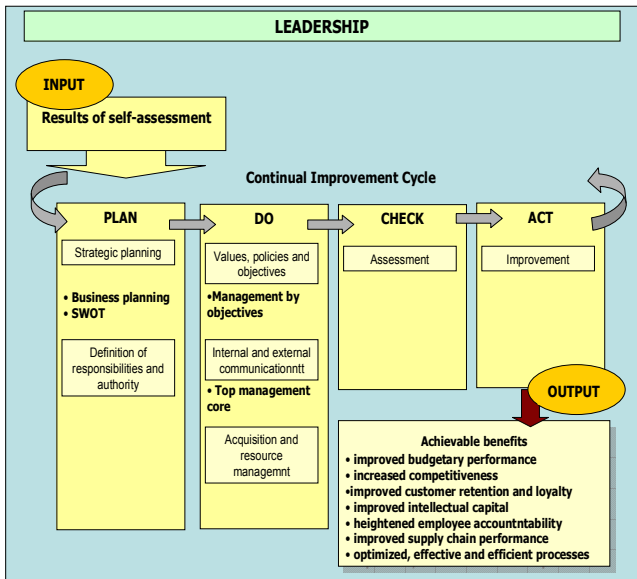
LEADERSHIP

INPUT

Results of self-assessment

Continual Improvement Cycle

PLAN

Strategic planning

• Business planning
• SWOT

Definition of responsibilities and authority

DO

Values, policies and objectives

•Management by objectives

Internal and external communicationntt

• Top management core

Acquisition and resource managemnt

CHECK

Assessment

ACT

Improvement

OUTPUT

Achievable benefits
• improved budgetary performance
• increased competitiveness
•improved customer retention and loyalty
• improved intellectual capital
• heightened employee accountntability
• improved supply chain performance
• optimized, effective and efficient processes